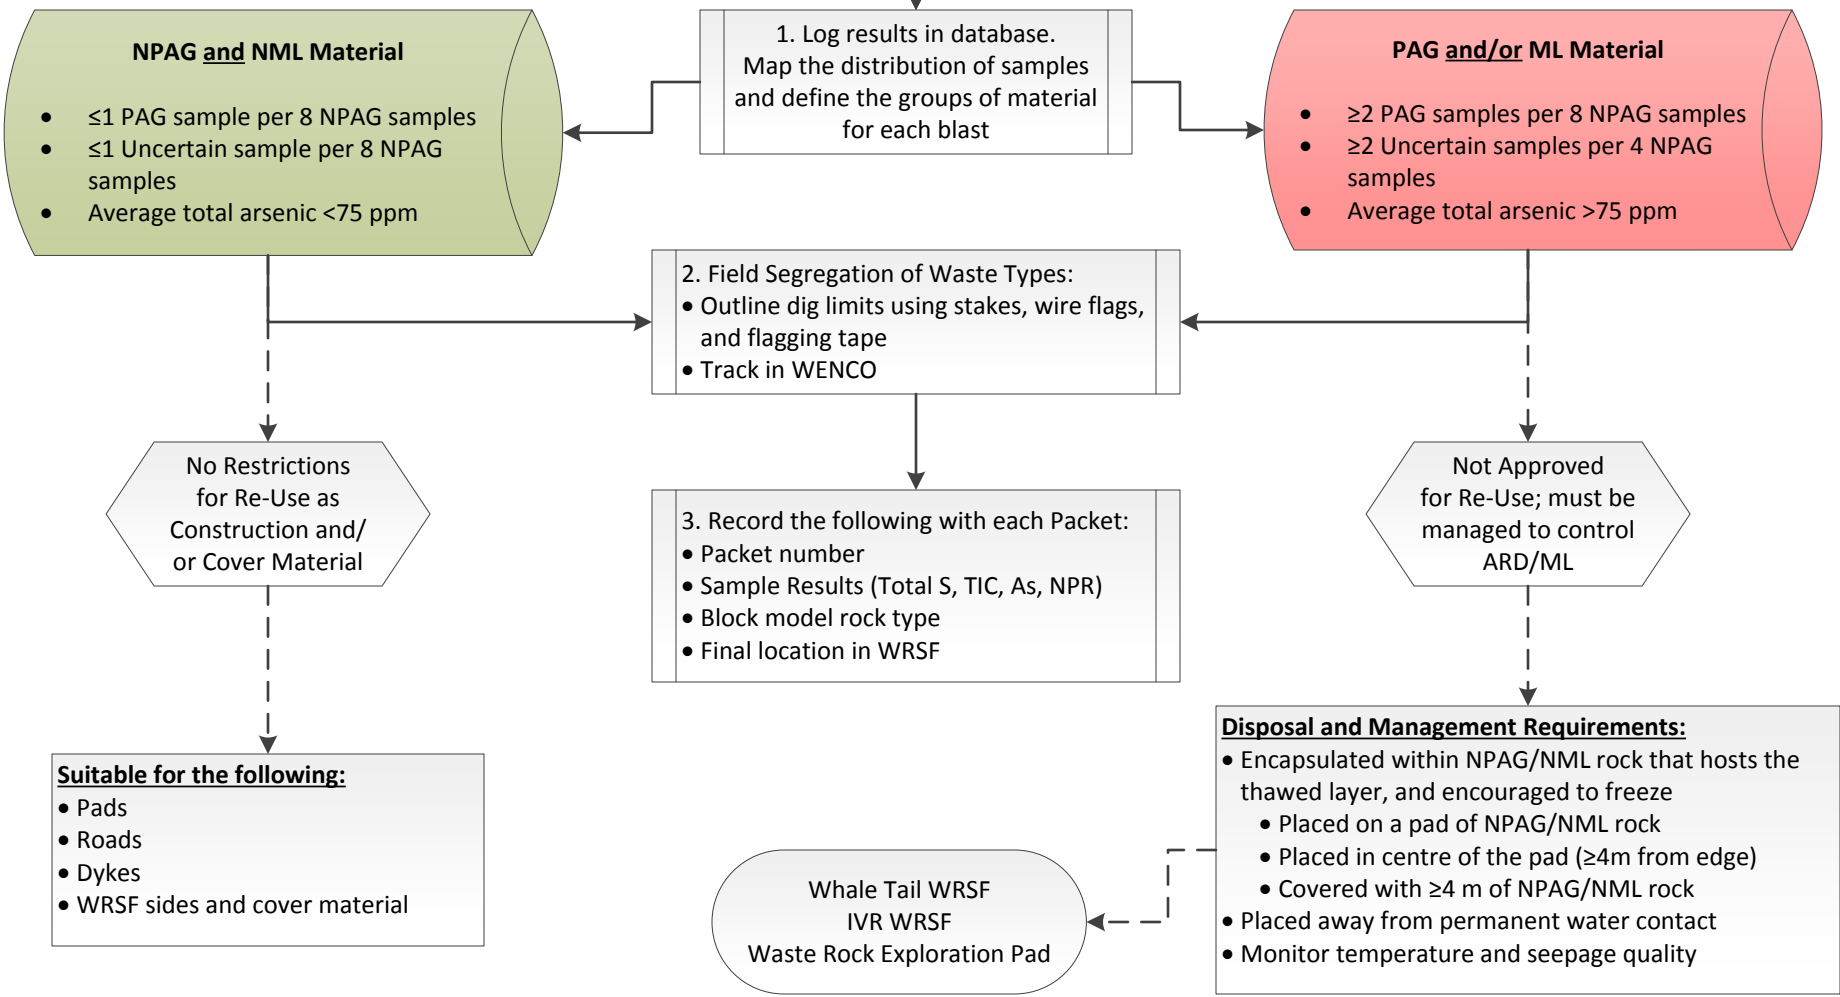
NPAG and NML Material

- ≤1 PAG sample per 8 NPAG samples
- ≤1 Uncertain sample per 8 NPAG samples
- Average total arsenic <75 ppm

1. Log results in database. Map the distribution of samples and define the groups of material for each blast

PAG and/or ML Material

- ≥2 PAG samples per 8 NPAG samples
- ≥2 Uncertain samples per 4 NPAG samples
- Average total arsenic >75 ppm

2. Field Segregation of Waste Types:
- Outline dig limits using stakes, wire flags, and flagging tape
- Track in WENCO

No Restrictions for Re-Use as Construction and/ or Cover Material

3. Record the following with each Packet:
- Packet number
- Sample Results (Total S, TIC, As, NPR)
- Block model rock type
- Final location in WRSF

Not Approved for Re-Use; must be managed to control ARD/ML

Suitable for the following:
- Pads
- Roads
- Dykes
- WRSF sides and cover material

Disposal and Management Requirements:
- Encapsulated within NPAG/NML rock that hosts the thawed layer, and encouraged to freeze
  - Placed on a pad of NPAG/NML rock
  - Placed in centre of the pad (≥4m from edge)
  - Covered with ≥4 m of NPAG/NML rock
- Placed away from permanent water contact
- Monitor temperature and seepage quality

Whale Tail WRSF
IVR WRSF
Waste Rock Exploration Pad